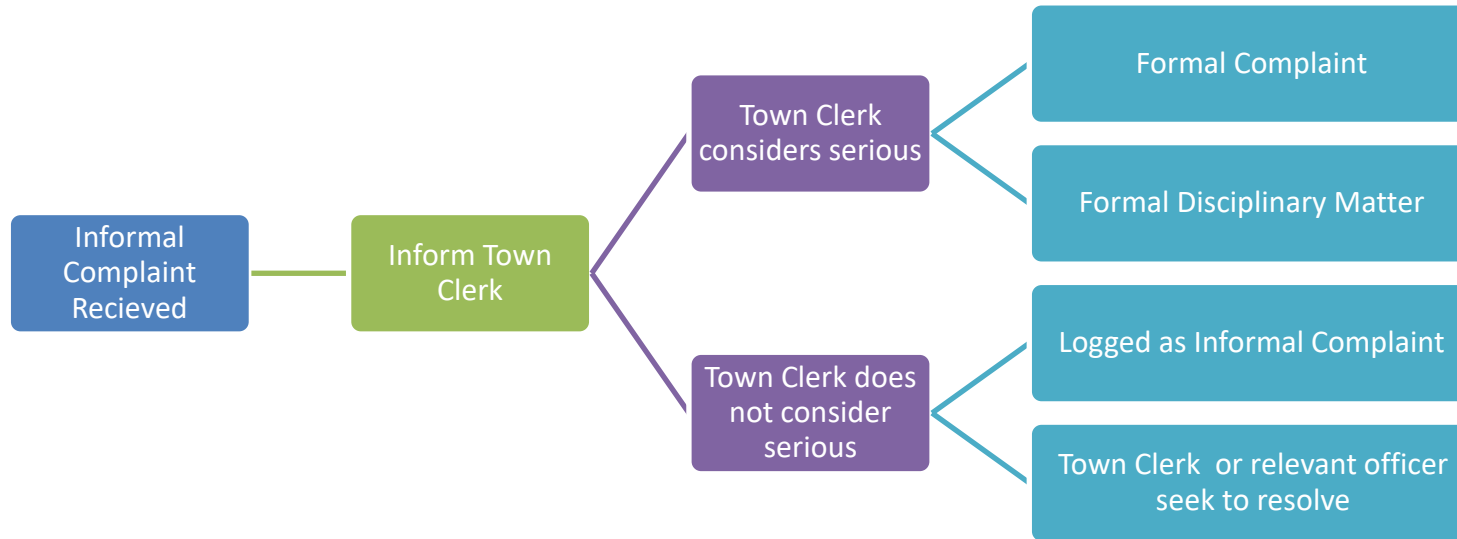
Informal Complaint Recieved

Inform Town Clerk

Town Clerk considers serious

Formal Complaint

Formal Disciplinary Matter

Town Clerk does not consider serious

Logged as Informal Complaint

Town Clerk or relevant officer seek to resolve